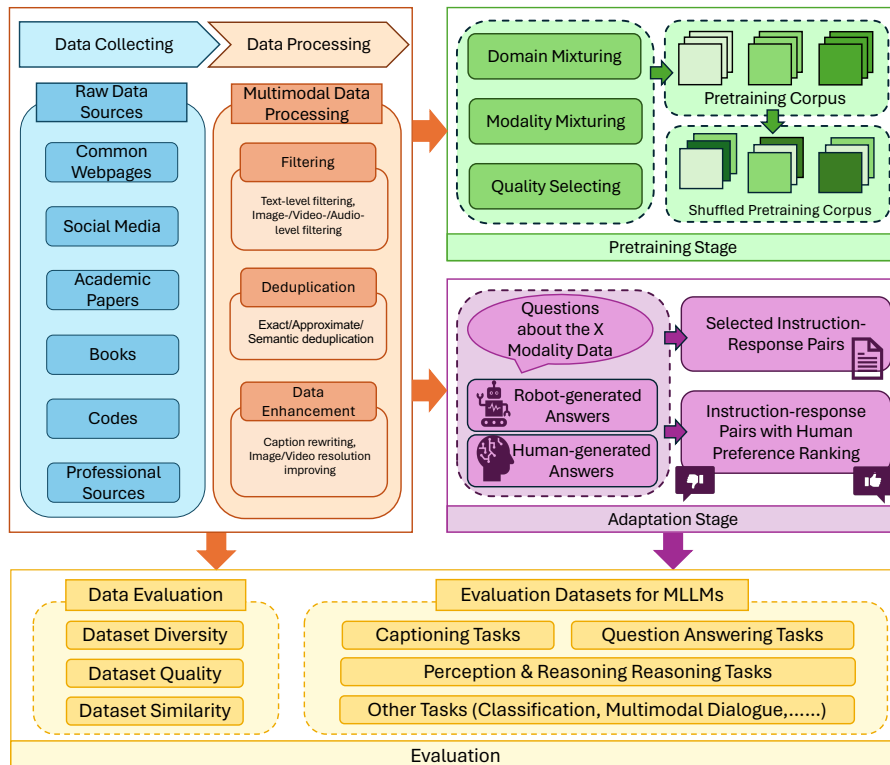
Data Collecting

Data Processing

Raw Data Sources

Common Webpages

Social Media

Academic Papers

Books

Codes

Professional Sources

Multimodal Data Processing

Filtering

Text-level filtering, Image-/Video-/Audio-level filtering

Deduplication

Exact/Approximate/ Semantic deduplication

Data Enhancement

Caption rewriting, Image/Video resolution improving

Domain Mixturing

Modality Mixturing

Quality Selecting

Pretraining Corpus

Shuffled Pretraining Corpus

Pretraining Stage

Questions about the X Modality Data

Robot-generated Answers

Human-generated Answers

Selected Instruction-Response Pairs

Instruction-response Pairs with Human Preference Ranking

Adaptation Stage

Data Evaluation

Dataset Diversity

Dataset Quality

Dataset Similarity

Evaluation Datasets for MLLMs

Captioning Tasks

Question Answering Tasks

Perception & Reasoning Reasoning Tasks

Other Tasks (Classification, Multimodal Dialogue,......)

Evaluation